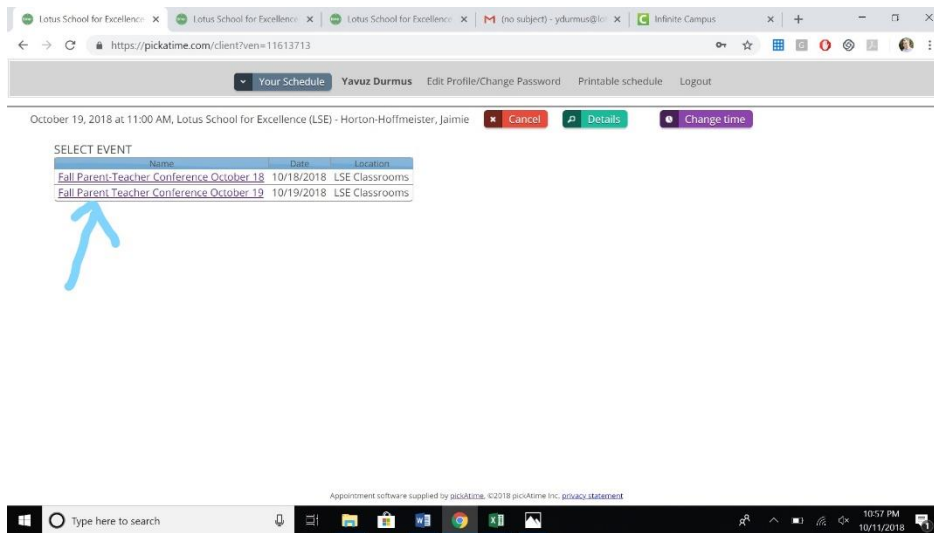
Lotus School for Excellence ×
Lotus School for Excellence ×
Lotus School for Excellence ×
M (no subject) - ydurmus@lo ×
Infinite Campus ×
+

https://pickatime.com/client?ven=11613713

Your Schedule  Yavuz Durmus  Edit Profile/Change Password  Printable schedule  Logout

October 19, 2018 at 11:00 AM, Lotus School for Excellence (LSE) - Horton-Hoffmeister, Jaimie  Cancel  Details  Change time

SELECT EVENT

| Name | Date | Location |
|---|---|---|
| Fall Parent-Teacher Conference October 18 | 10/18/2018 | LSE Classrooms |
| Fall Parent Teacher Conference October 19 | 10/19/2018 | LSE Classrooms |

Appointment software supplied by pickAtime. ©2018 pickAtime Inc. privacy statement

Type here to search

10:57 PM
10/11/2018